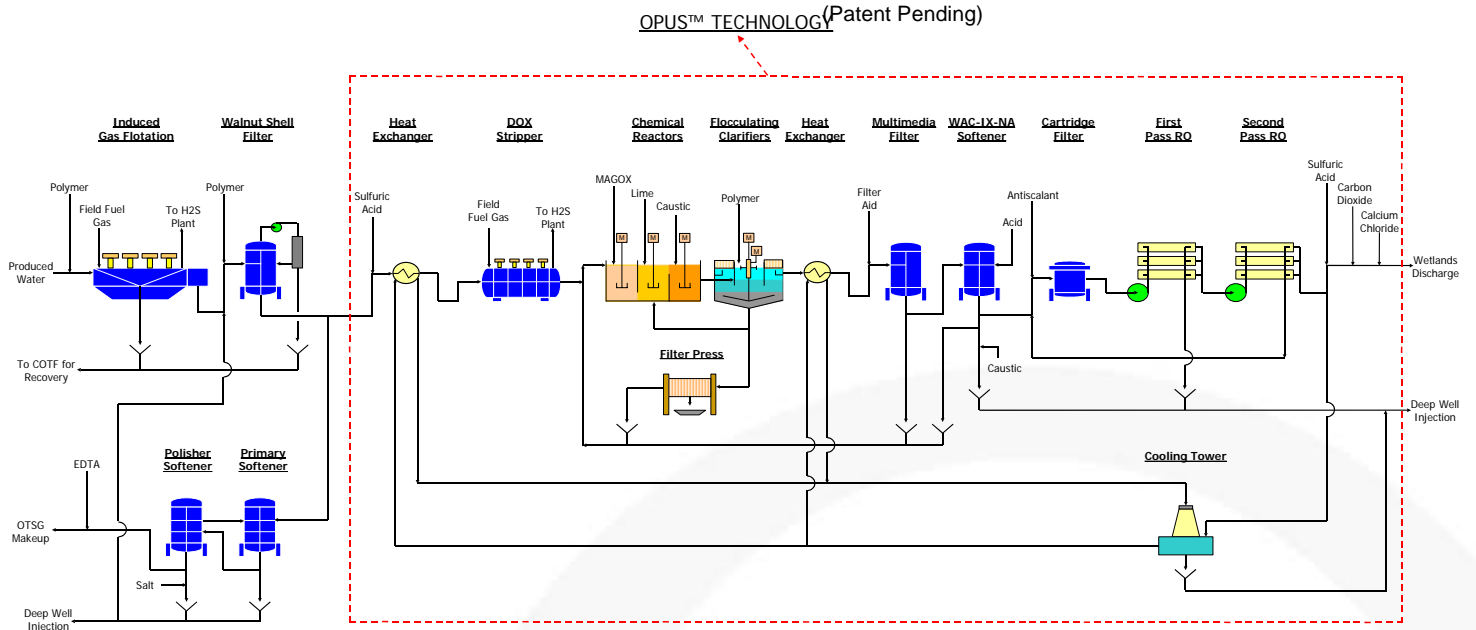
OPUS™ TECHNOLOGY (Patent Pending)

Induced Gas Flotation
Walnut Shell Filter
Heat Exchanger
DOX Stripper
Chemical Reactors
Flocculating Clarifiers
Heat Exchanger
Multimedia Filter
WAC-IX-NA Softener
Cartridge Filter
First Pass RO
Second Pass RO

Polymer
Field Fuel Gas
To H2S Plant
Polymer
Produced Water
Sulfuric Acid
Field Fuel Gas
To H2S Plant
MAGOX
Lime
Caustic
Polymer
M
M
M
M
M
Filter Aid
Antiscalant
Acid
Sulfuric Acid
Carbon Dioxide
Calcium Chloride
Wetlands Discharge
To COTF for Recovery
Filter Press
Caustic
Deep Well Injection
EDTA
Polisher Softener
Primary Softener
Cooling Tower
OTSG Makeup
Salt
Deep Well Injection